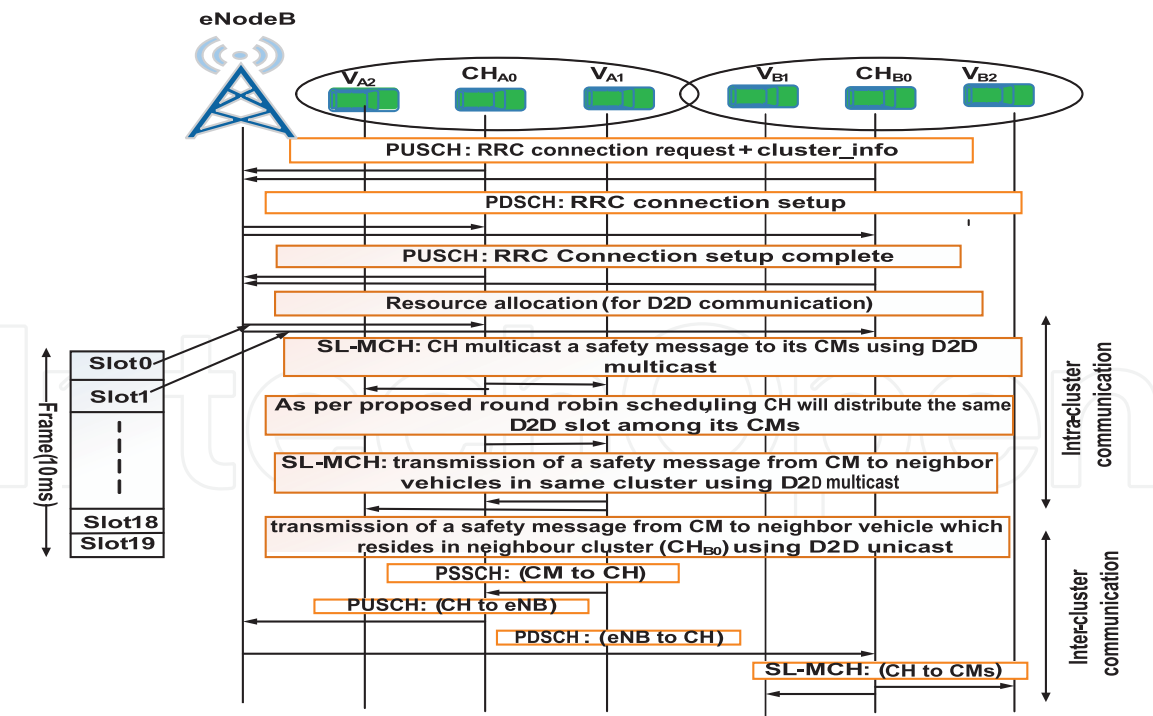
eNodeB

$V_{A2}$ $CH_{A0}$ $V_{A1}$ $V_{B1}$ $CH_{B0}$ $V_{B2}$

PUSCH: RRC connection request + cluster_info

PDSCH: RRC connection setup

PUSCH: RRC Connection setup complete

Resource allocation (for D2D communication)

Slot0
Slot1
Slot18
Slot19

Frame(10ms)

SL-MCH: CH multicast a safety message to its CMs using D2D multicast

As per proposed round robin scheduling CH will distribute the same D2D slot among its CMs

SL-MCH: transmission of a safety message from CM to neighbor vehicles in same cluster using D2D multicast

Intra-cluster communication

transmission of a safety message from CM to neighbor vehicle which resides in neighbour cluster ($CH_{B0}$) using D2D unicast

PSSCH: (CM to CH)

PUSCH: (CH to eNB)

PDSCH: (eNB to CH)

SL-MCH: (CH to CMs)

Inter-cluster communication